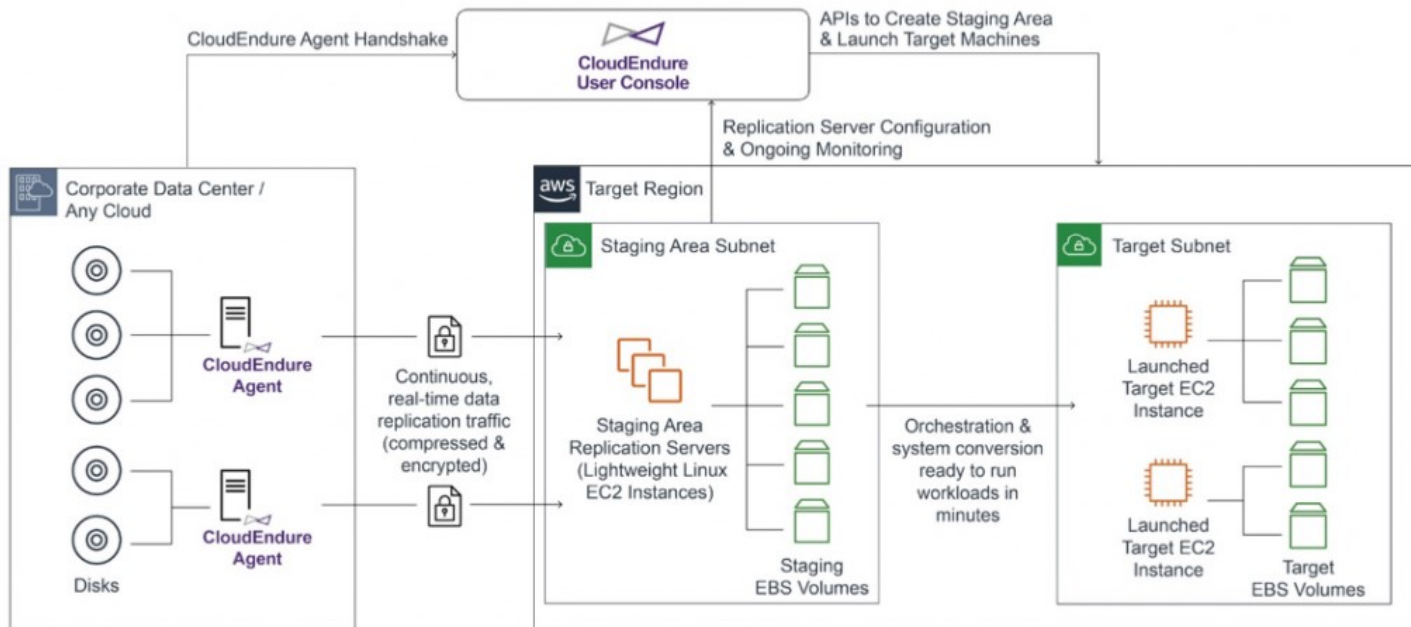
CloudEndure Agent Handshake

CloudEndure User Console

APIs to Create Staging Area & Launch Target Machines

Replication Server Configuration & Ongoing Monitoring

Corporate Data Center / Any Cloud

aws Target Region

Staging Area Subnet

Target Subnet

CloudEndure Agent

CloudEndure Agent

Disks

Continuous, real-time data replication traffic (compressed & encrypted)

Staging Area Replication Servers (Lightweight Linux EC2 Instances)

Staging EBS Volumes

Orchestration & system conversion ready to run workloads in minutes

Launched Target EC2 Instance

Launched Target EC2 Instance

Target EBS Volumes